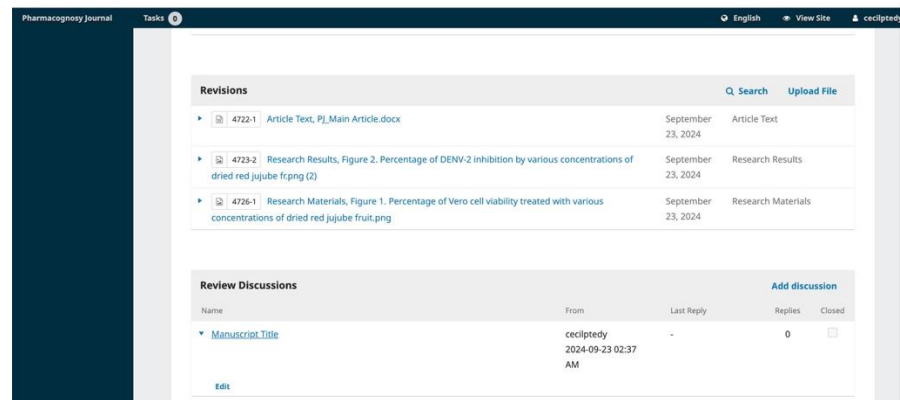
Pharmacognosy Journal Tasks 0 English View Site cecilpted

Revisions Search Upload File

4722-1 Article Text, PJ_Main Article.docx September 23, 2024 Article Text

4723-2 Research Results, Figure 2. Percentage of DENV-2 inhibition by various concentrations of dried red jujube fr.png (2) September 23, 2024 Research Results

4726-1 Research Materials, Figure 1. Percentage of Vero cell viability treated with various concentrations of dried red jujube fruit.png September 23, 2024 Research Materials

Review Discussions Add discussion

| Name | From | Last Reply | Replies | Closed |
|---|---|---|---|---|
| Manuscript Title | cecilptedy 2024-09-23 02:37 AM | - | 0 | |

Edit